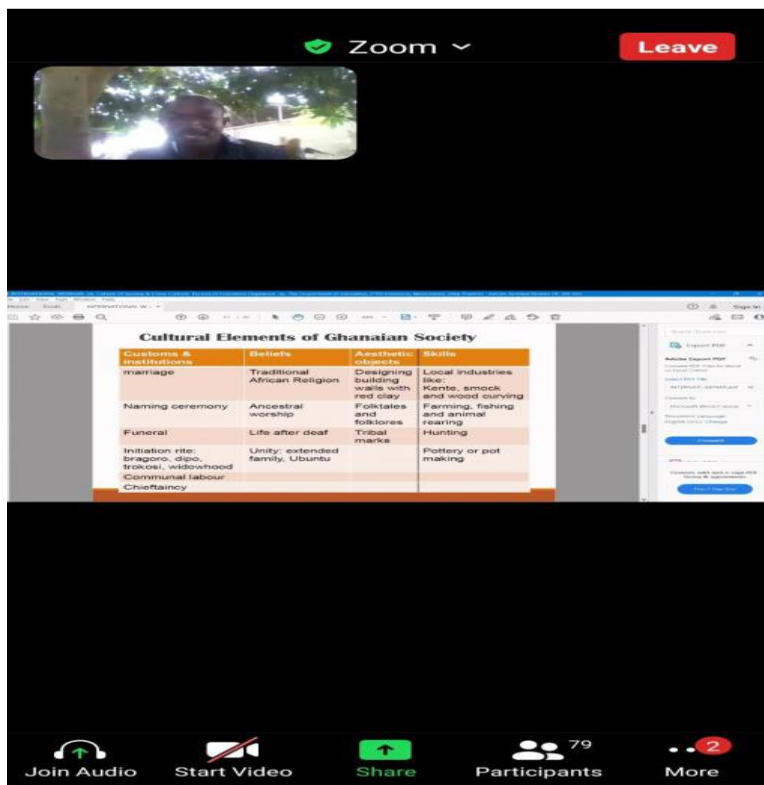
Zoom

Leave

Cultural Elements of Ghanaian Society

| Customs & institutions | Beliefs | Aesthetic objects | Skills |
|---|---|---|---|
| marriage | Traditional African Religion | Designing building walls with red clay | Local industries like: Kente, smock and wood curving |
| Naming ceremony | Ancestral worship | Folktales and folklores | Farming, fishing and animal rearing |
| Funeral | Life after deaf | Tribal marks | Hunting |
| Initiation rite: bragoro, dipo, trokosi, widowhood | Unity: extended family, Ubuntu | | Pottery or pot making |
| Communal labour | | | |
| Chieftaincy | | | |

Export PDF

Join Audio

Start Video

Share

79

Participants

2

More